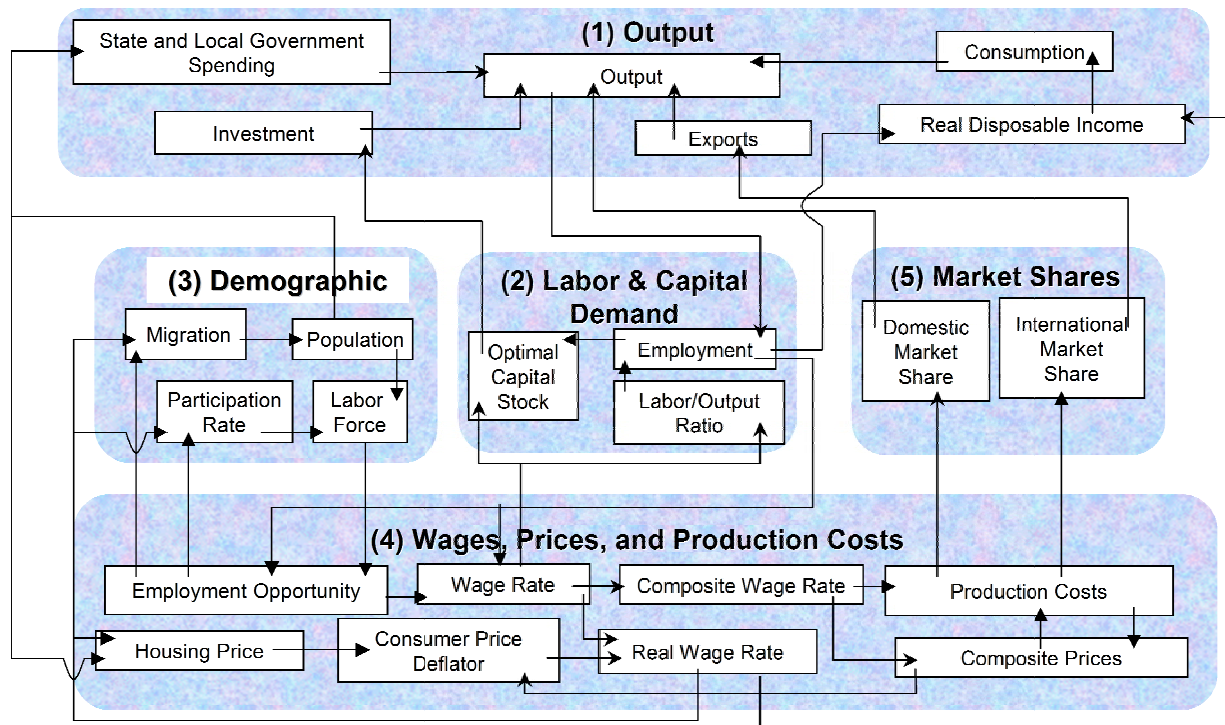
(1) Output

State and Local Government Spending

Output

Consumption

Investment

Exports

Real Disposable Income

(3) Demographic

Migration

Population

Participation Rate

Labor Force

(2) Labor & Capital Demand

Optimal Capital Stock

Employment

Labor/Output Ratio

(5) Market Shares

Domestic Market Share

International Market Share

(4) Wages, Prices, and Production Costs

Employment Opportunity

Wage Rate

Composite Wage Rate

Production Costs

Housing Price

Consumer Price Deflator

Real Wage Rate

Composite Prices